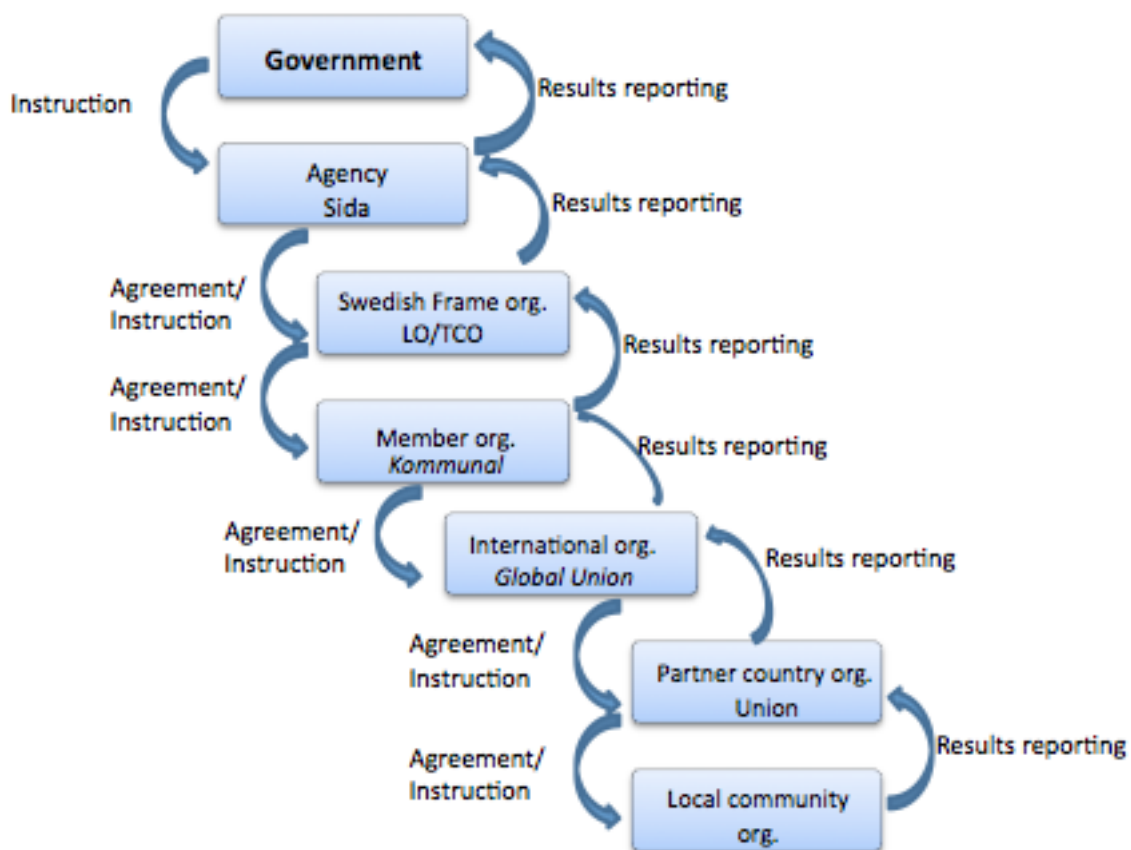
Government

Instruction

Results reporting

Agency
Sida

Results reporting

Agreement/
Instruction

Swedish Frame org.
LO/TCO

Results reporting

Agreement/
Instruction

Member org.
*Kommunal*

Results reporting

Agreement/
Instruction

International org.
*Global Union*

Results reporting

Agreement/
Instruction

Partner country org.
Union

Results reporting

Agreement/
Instruction

Local community
org.